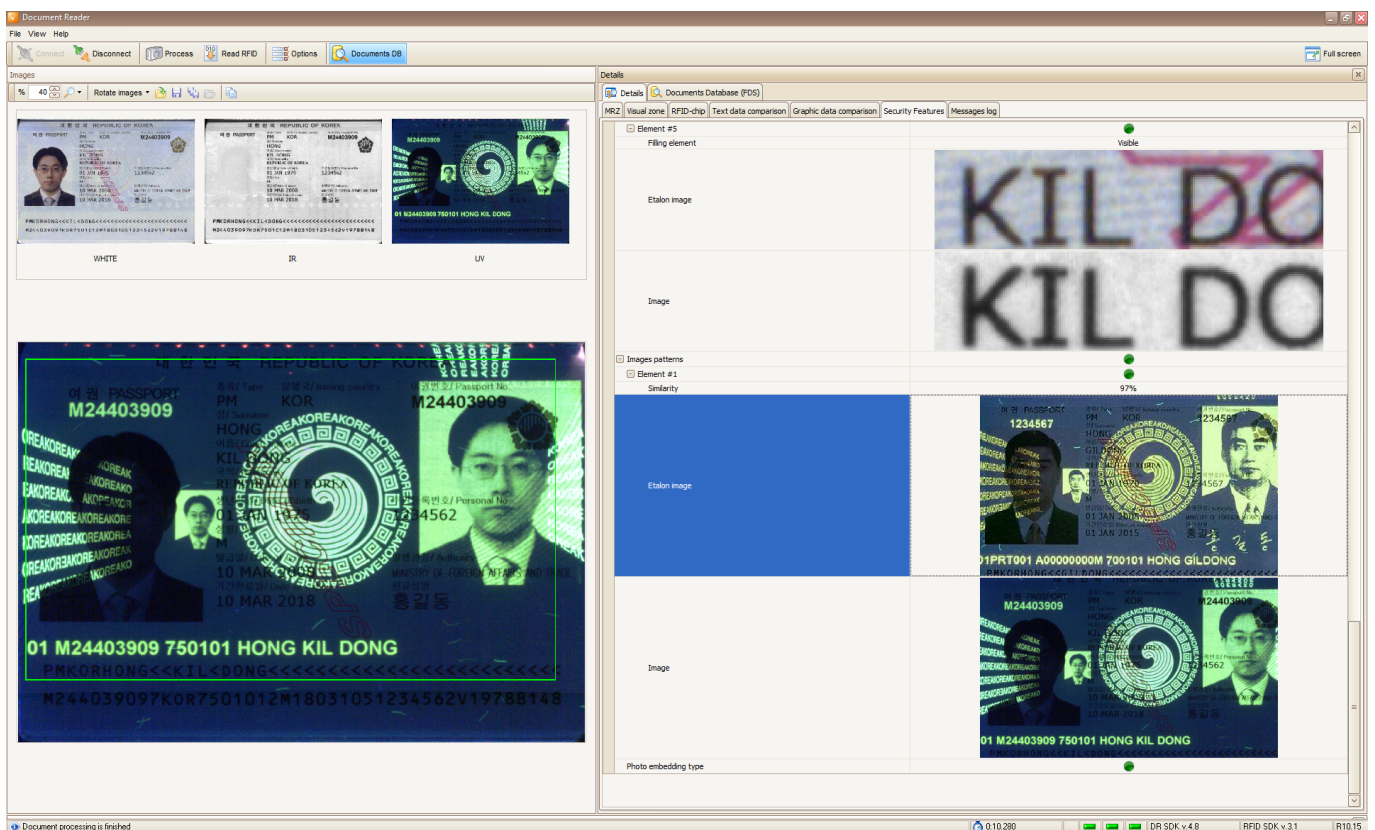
Document Reader

File View Help

Connect Disconnect Process Read RFID Options Documents DB Full screen

Images

% 40 Rotate images

대한민국 REPUBLIC OF KOREA
PM KOR M24403909
HONG
KIL DONG
REPUBLIC OF KOREA
01 JAN 1975 1234562
M
10 MAR 2008
10 MAR 2018 홍길동
PMKORHONG<<KIL<DONG<<<<<<<<<<<<<<<<<<<<<
M244039097KOR7501012M1803105123456 2V19788148

WHITE

IR

01 M24403909 750101 HONG KIL DONG

UV

대한민국 REPUBLIC OF KOREA
여권 PASSPORT
종류/Type 발행국/Issuing country 여권번호/Passport No.
M24403909
PM KOR M24403909
성/Surname
HONG
KIL DONG
REPUBLIC OF KOREA
주민등록번호/Personal No.
01 JAN 1975 1234562
M
발급관청/Authority
10 MAR 2008 MINISTRY OF FOREIGN AFFAIRS AND TRADE
10 MAR 2018 홍길동
01 M24403909 750101 HONG KIL DONG
PMKORHONG<<KIL<DONG<<<<<<<<<<<<<<<<<<<<<<<
M244039097KOR7501012M1803105123456 2V19788148

Details

Details Documents Database (FDS)

MRZ Visual zone RFID-chip Text data comparison Graphic data comparison Security Features Messages log

Element #5
Filling element Visible
Etalon image
KIL DO
Image
KIL DO
Images patterns
Element #1
Similarity 97%
Etalon image
여권 PASSPORT
1234567
HONG
GILDONG
REPUBLIC OF KOREA
1234567
01 JAN 2015
01 JAN 2015 홍길동
01PRT001 A00000000M 700101 HONG GILDONG
PMKORHONG<<GIL<DONG<<<<<<<<<
Image
여권 PASSPORT
M24403909
M24403909
4562
10 MAR 2018 홍길동
01 M24403909 750101 HONG KIL DONG
PMKORHONG<<KIL<DONG<<<<<<<<<
Photo embedding type

Document processing is finished 0:10.280 DR SDK v.4.8 RFID SDK v.3.1 R10.15